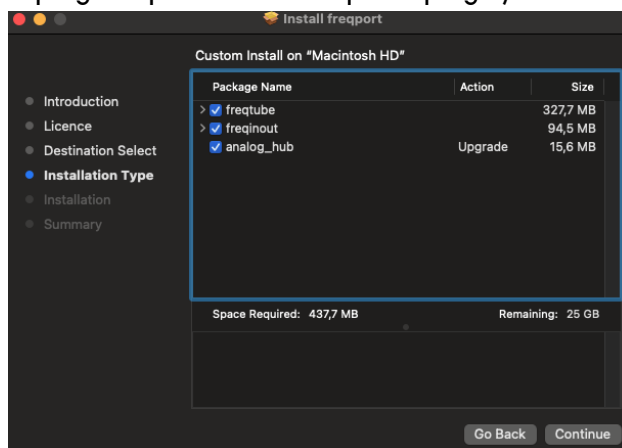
Install freqport

Custom Install on "Macintosh HD"

Introduction
Licence
Destination Select
Installation Type
Installation
Summary

| Package Name | Action | Size |
|---|---|---|
| freqtube | | 327,7 MB |
| freqinout | | 94,5 MB |
| analog_hub | Upgrade | 15,6 MB |

Space Required: 437,7 MB
Remaining: 25 GB

Go Back
Continue